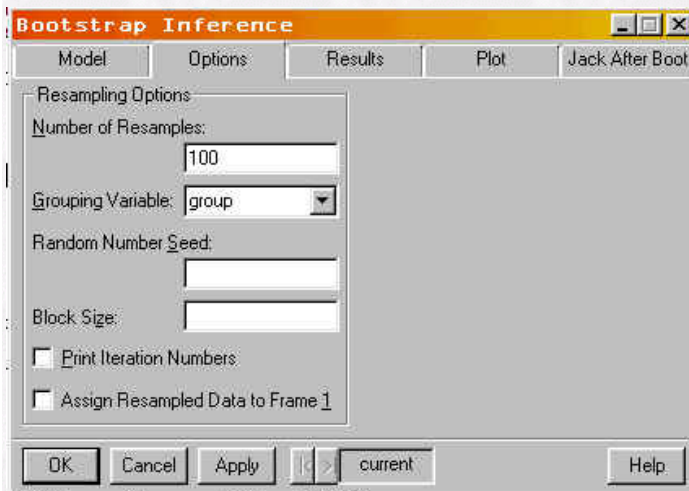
Bootstrap Inference

Model | Options | Results | Plot | Jack After Boot

Resampling Options

Number of Resamples:

100

Grouping Variable: group

Random Number Seed:

Block Size:

Print Iteration Numbers

Assign Resampled Data to Frame 1

OK | Cancel | Apply | current | Help